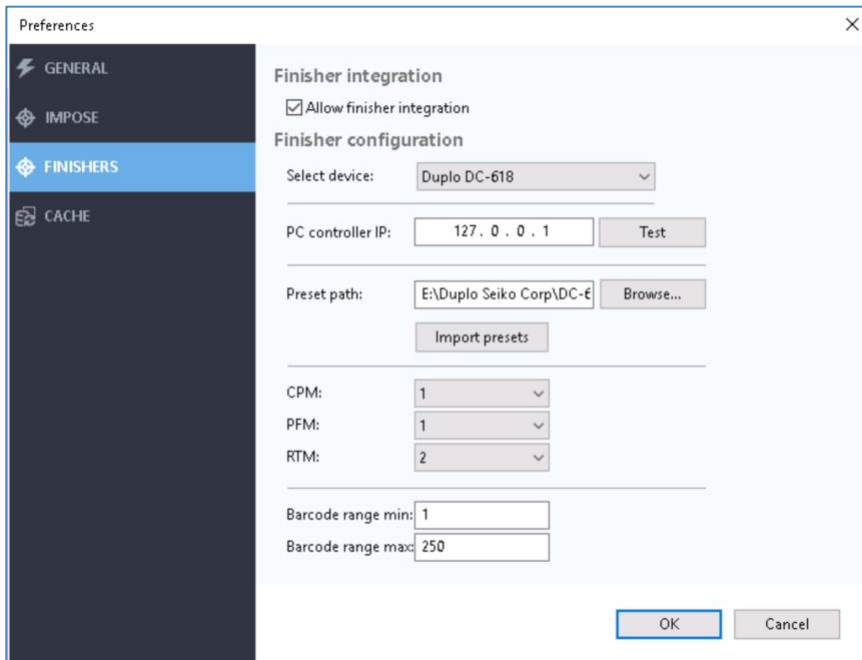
Preferences

GENERAL
IMPOSE
FINISHERS
CACHE

Finisher integration
☑ Allow finisher integration
Finisher configuration
Select device: Duplo DC-618
PC controller IP: 127 . 0 . 0 . 1 Test
Preset path: E:\Duplo Seiko Corp\DC-6 Browse...
Import presets
CPM: 1
PFM: 1
RTM: 2
Barcode range min: 1
Barcode range max: 250

OK Cancel